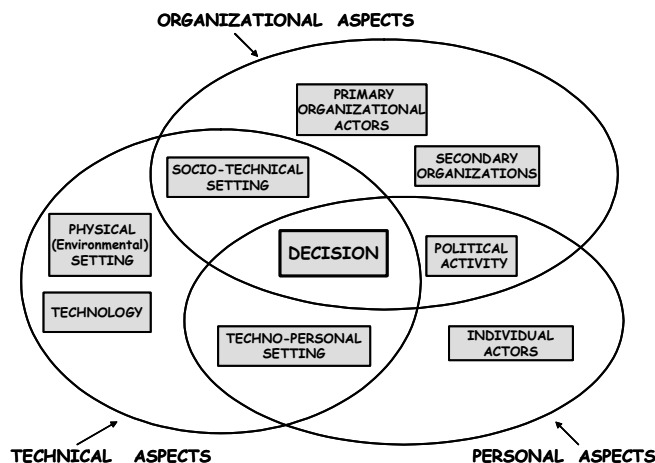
ORGANIZATIONAL ASPECTS

PRIMARY ORGANIZATIONAL ACTORS

SOCIO-TECHNICAL SETTING

SECONDARY ORGANIZATIONS

PHYSICAL (Environmental) SETTING

DECISION

POLITICAL ACTIVITY

TECHNOLOGY

TECHNO-PERSONAL SETTING

INDIVIDUAL ACTORS

TECHNICAL ASPECTS

PERSONAL ASPECTS